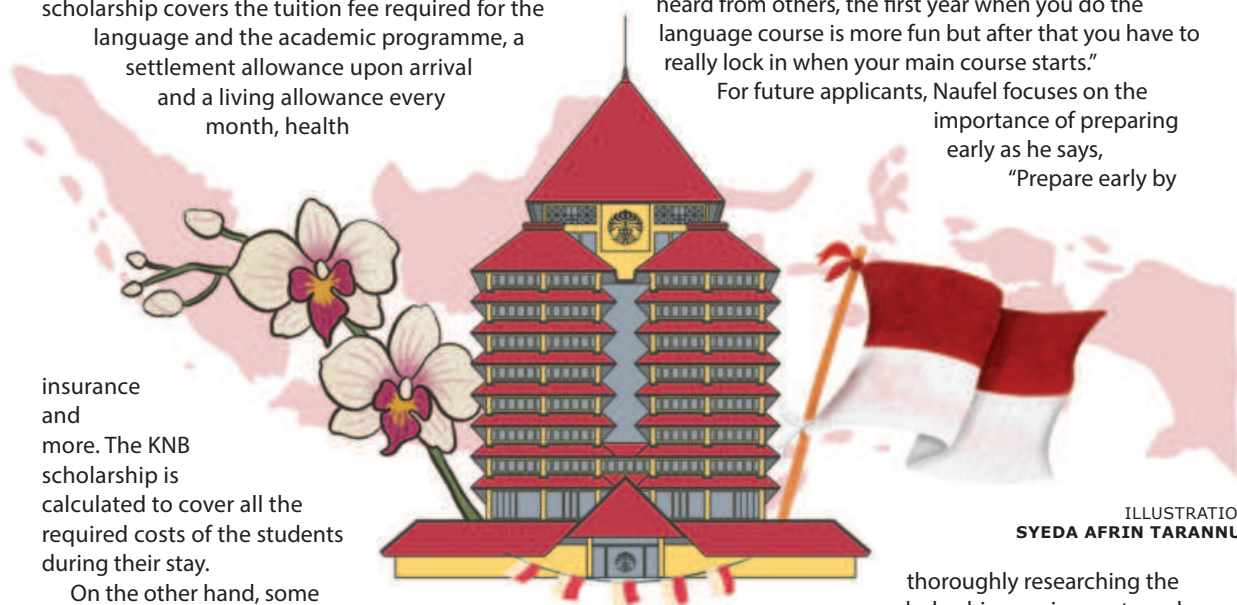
scholarship covers the tuition fee required for the language and the academic programme, a settlement allowance upon arrival and a living allowance every month, health

insurance and more. The KNB scholarship is calculated to cover all the required costs of the students during their stay.

On the other hand, some

heard from others, the first year when you do the language course is more fun but after that you have to really lock in when your main course starts."

For future applicants, Naufel focuses on the importance of preparing early as he says, "Prepare early by

ILLUSTRATIO
SYEDA AFRIN TARANNU

thoroughly researching the
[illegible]